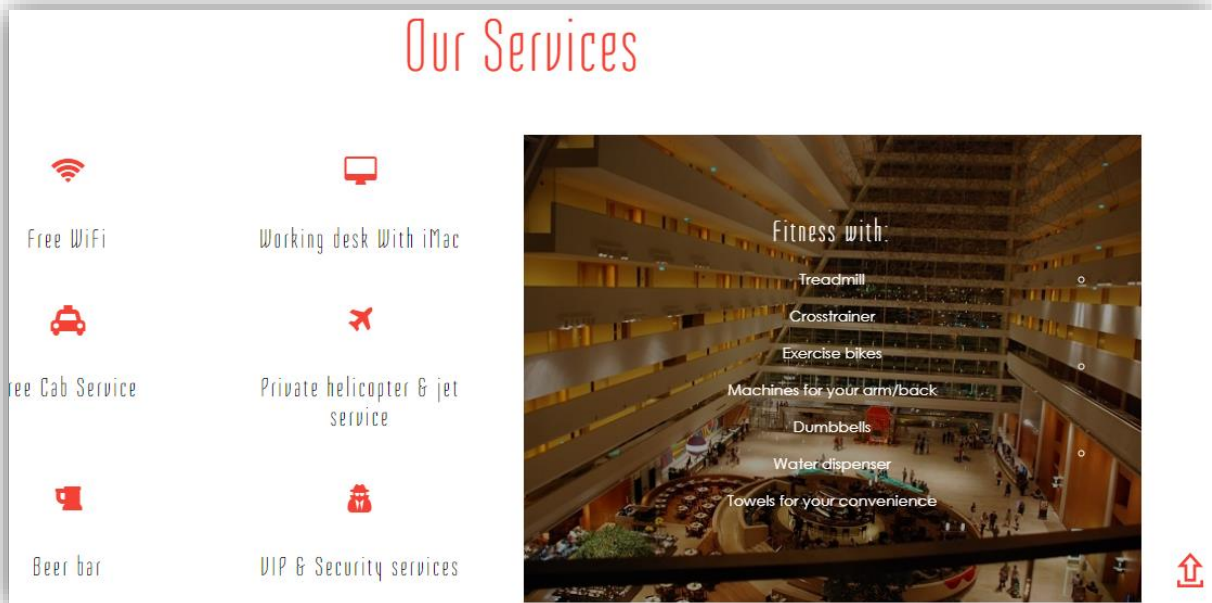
Our Services

Free WiFi

Working desk With iMac

ree Cab Service

Private helicopter & jet service

Beer bar

VIP & Security services

Fitness with:

Treadmill

Crosstrainer

Exercise bikes

Machines for your arm/back

Dumbbells

Water dispenser

Towels for your convenience